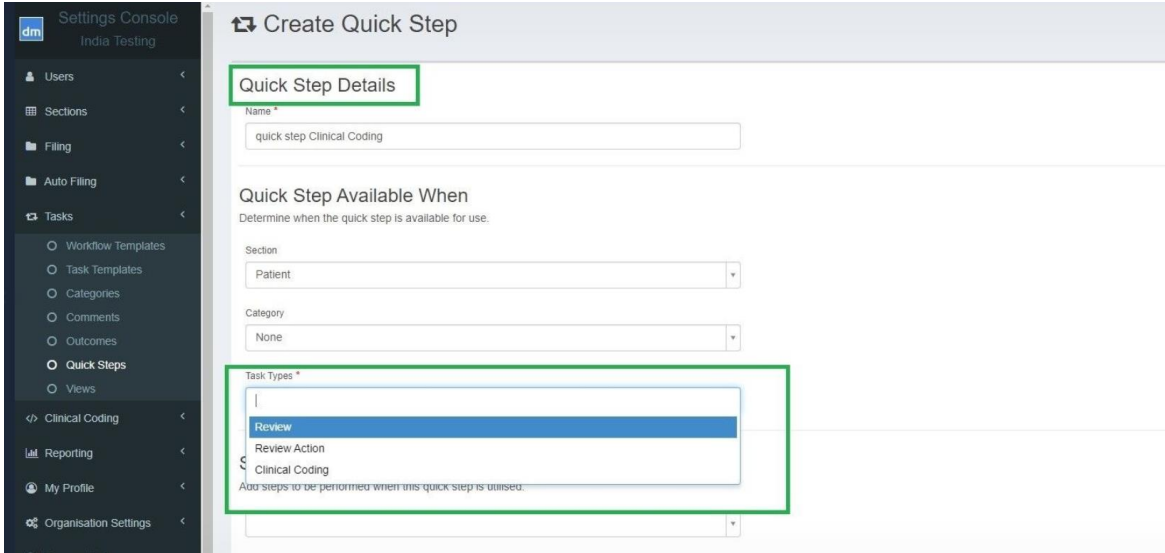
dm Settings Console
India Testing

Users
Sections
Filing
Auto Filing
Tasks
Workflow Templates
Task Templates
Categories
Comments
Outcomes
Quick Steps
Views
Clinical Coding
Reporting
My Profile
Organisation Settings

Create Quick Step

Quick Step Details

Name *
quick step Clinical Coding

Quick Step Available When
Determine when the quick step is available for use.

Section
Patient

Category
None

Task Types *

Review
Review Action
Clinical Coding

S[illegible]
Add steps to be performed when this quick step is utilised.